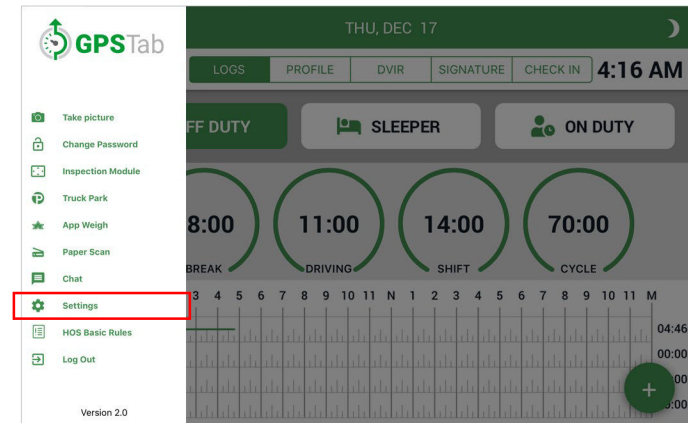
GPSTab

Take picture
Change Password
Inspection Module
Truck Park
App Weigh
Paper Scan
Chat
Settings
HOS Basic Rules
Log Out

Version 2.0

THU, DEC 17

LOGS PROFILE DVIR SIGNATURE CHECK IN 4:16 AM

FF DUTY SLEEPER ON DUTY

8:00 BREAK
11:00 DRIVING
14:00 SHIFT
70:00 CYCLE

3 4 5 6 7 8 9 10 11 N 1 2 3 4 5 6 7 8 9 10 11 M

04:46
00:00
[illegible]00
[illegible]:00

+